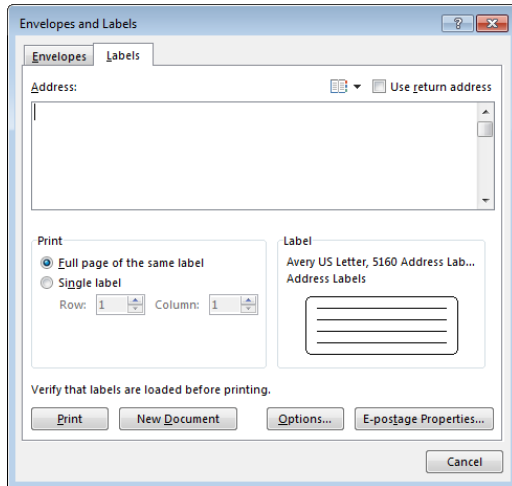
Envelopes and Labels

?

Envelopes

Labels

Address:

Use return address

Print

Full page of the same label

Single label

Row: 1

Column: 1

Label

Avery US Letter, 5160 Address Lab...

Address Labels

Verify that labels are loaded before printing.

Print

New Document

Options...

E-postage Properties...

Cancel